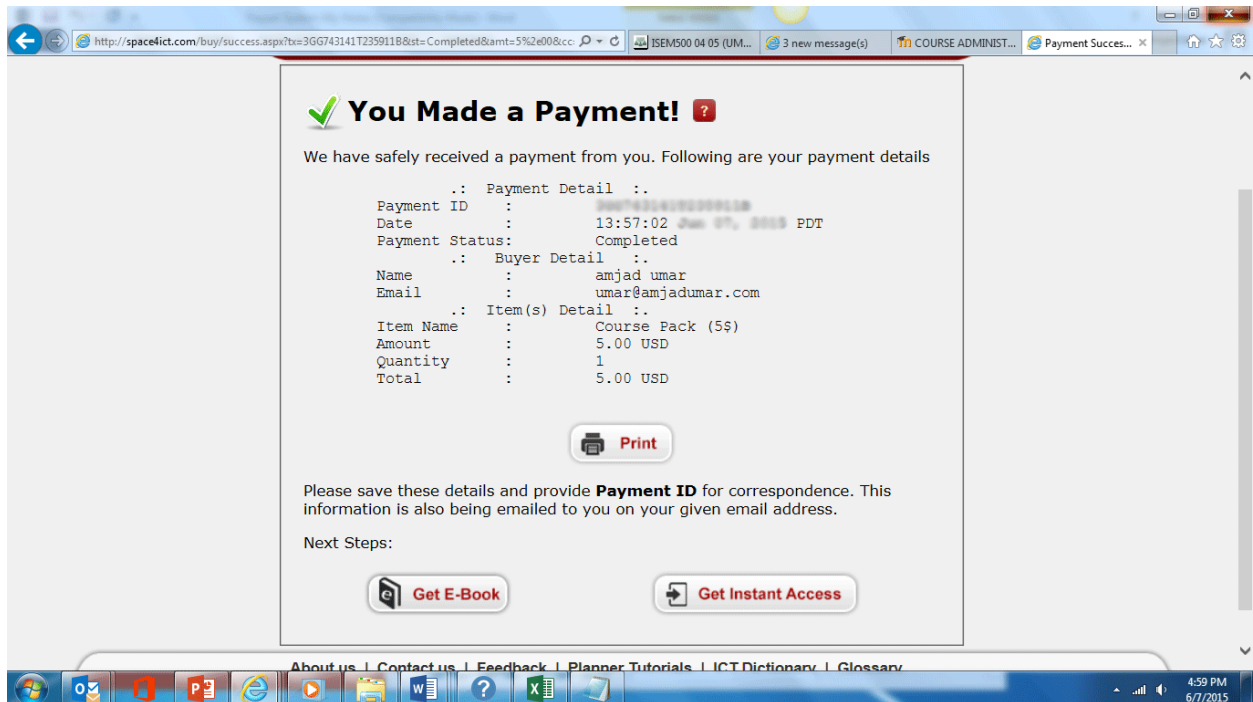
http://space4ict.com/buy/success.aspx?tx=3GG743141T235911B&st=Completed&amt=5%2e00&cc

ISEM500 04 05 (UM...

3 new message(s)

COURSE ADMINIST...

Payment Succes...

You Made a Payment!

We have safely received a payment from you. Following are your payment details

.: Payment Detail :.
Payment ID : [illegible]
Date : 13:57:02 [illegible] PDT
Payment Status: Completed
.: Buyer Detail :.
Name : amjad umar
Email : umar@amjadumar.com
.: Item(s) Detail :.
Item Name : Course Pack (5$)
Amount : 5.00 USD
Quantity : 1
Total : 5.00 USD

Print

Please save these details and provide **Payment ID** for correspondence. This information is also being emailed to you on your given email address.

Next Steps:

Get E-Book

Get Instant Access

About us | Contact us | Feedback | Planner Tutorials | ICT Dictionary | Glossary

4:59 PM
6/7/2015